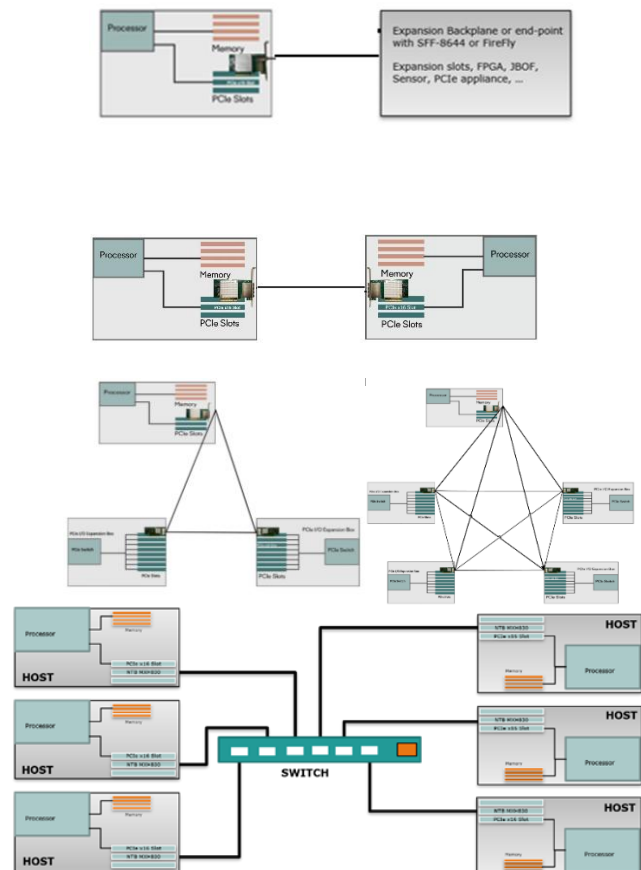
Processor

Memory

PCIe Slots

Expansion Backplane or end-point with SFF-8644 or FireFly

Expansion slots, FPGA, JBOF, Sensor, PCIe appliance, ...

Processor

Memory

PCIe Slots

Memory

PCIe Slots

Processor

Processor

Memory

PCIe Slots

PCIe I/O Expansion Box

PCIe Switch

PCIe Slots

PCIe I/O Expansion Box

PCIe Switch

PCIe Slots

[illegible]

Processor

Memory

PCIe x16 Slot

NTB MXH830

HOST

Processor

Memory

PCIe x16 Slot

NTB MXH830

HOST

Processor

Memory

PCIe x16 Slot

NTB MXH830

HOST

SWITCH

HOST

NTB MXH830

PCIe x16 Slot

Memory

Processor

HOST

NTB MXH830

PCIe x16 Slot

Memory

Processor

HOST

NTB MXH830

PCIe x16 Slot

Memory

Processor